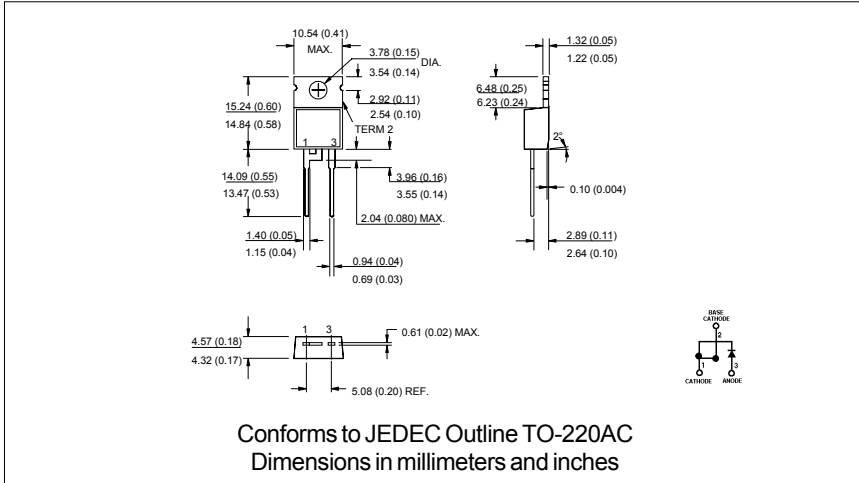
10.54 (0.41)
MAX.
3.78 (0.15)
3.54 (0.14)
DIA.
2.92 (0.11)
2.54 (0.10)
15.24 (0.60)
14.84 (0.58)
TERM 2
1
3
14.09 (0.55)
13.47 (0.53)
3.96 (0.16)
3.55 (0.14)
2.04 (0.080) MAX.
1.40 (0.05)
1.15 (0.04)
0.94 (0.04)
0.69 (0.03)
1.32 (0.05)
1.22 (0.05)
6.48 (0.25)
6.23 (0.24)
2°
0.10 (0.004)
2.89 (0.11)
2.64 (0.10)
4.57 (0.18)
4.32 (0.17)
1
3
0.61 (0.02) MAX.
5.08 (0.20) REF.
BASE
CATHODE
2
1
3
CATHODE
ANODE

Conforms to JEDEC Outline TO-220AC
Dimensions in millimeters and inches